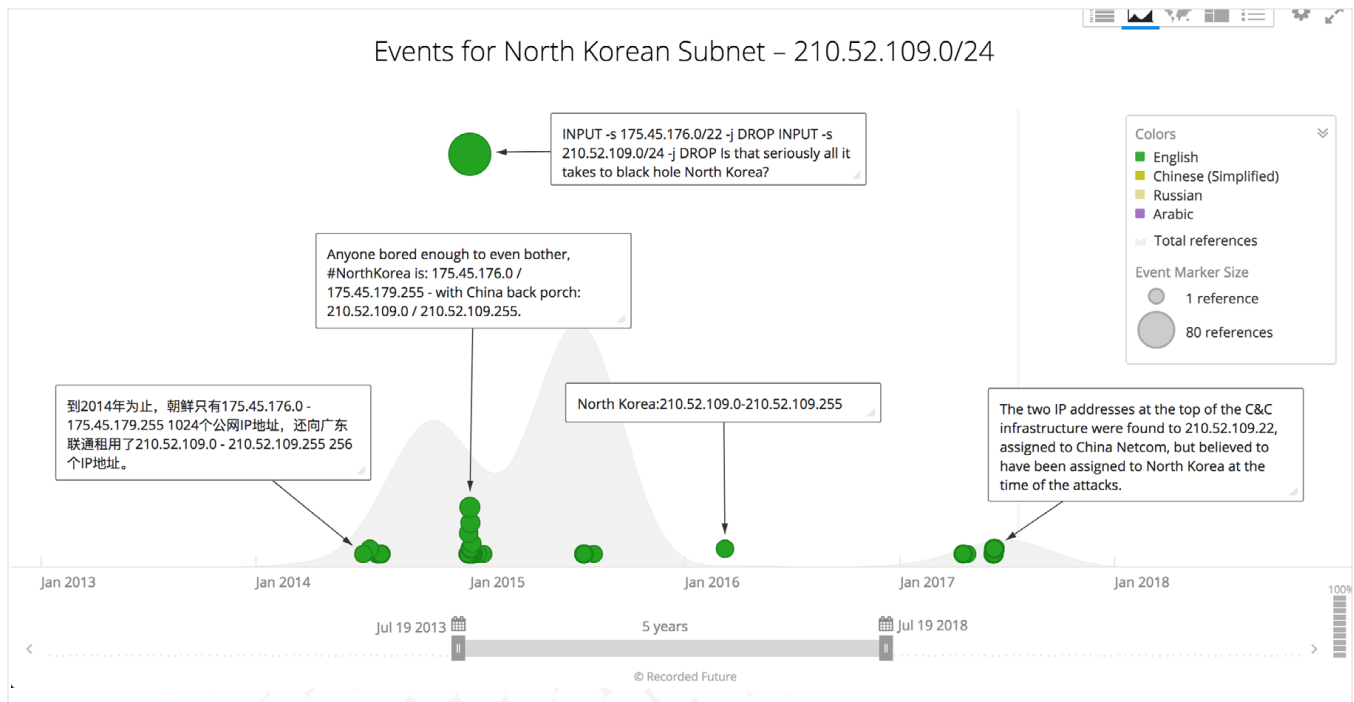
Events for North Korean Subnet – 210.52.109.0/24

INPUT -s 175.45.176.0/22 -j DROP INPUT -s 210.52.109.0/24 -j DROP Is that seriously all it takes to black hole North Korea?

Anyone bored enough to even bother, #NorthKorea is: 175.45.176.0 / 175.45.179.255 - with China back porch: 210.52.109.0 / 210.52.109.255.

到2014年为止，朝鲜只有175.45.176.0 - 175.45.179.255 1024个公网IP地址，还向广东联通租用了210.52.109.0 - 210.52.109.255 256个IP地址。

North Korea:210.52.109.0-210.52.109.255

The two IP addresses at the top of the C&C infrastructure were found to 210.52.109.22, assigned to China Netcom, but believed to have been assigned to North Korea at the time of the attacks.

Colors
English
Chinese (Simplified)
Russian
Arabic
Total references
Event Marker Size
1 reference
80 references

Jan 2013
Jan 2014
Jan 2015
Jan 2016
Jan 2017
Jan 2018

Jul 19 2013
5 years
Jul 19 2018
100%

© Recorded Future